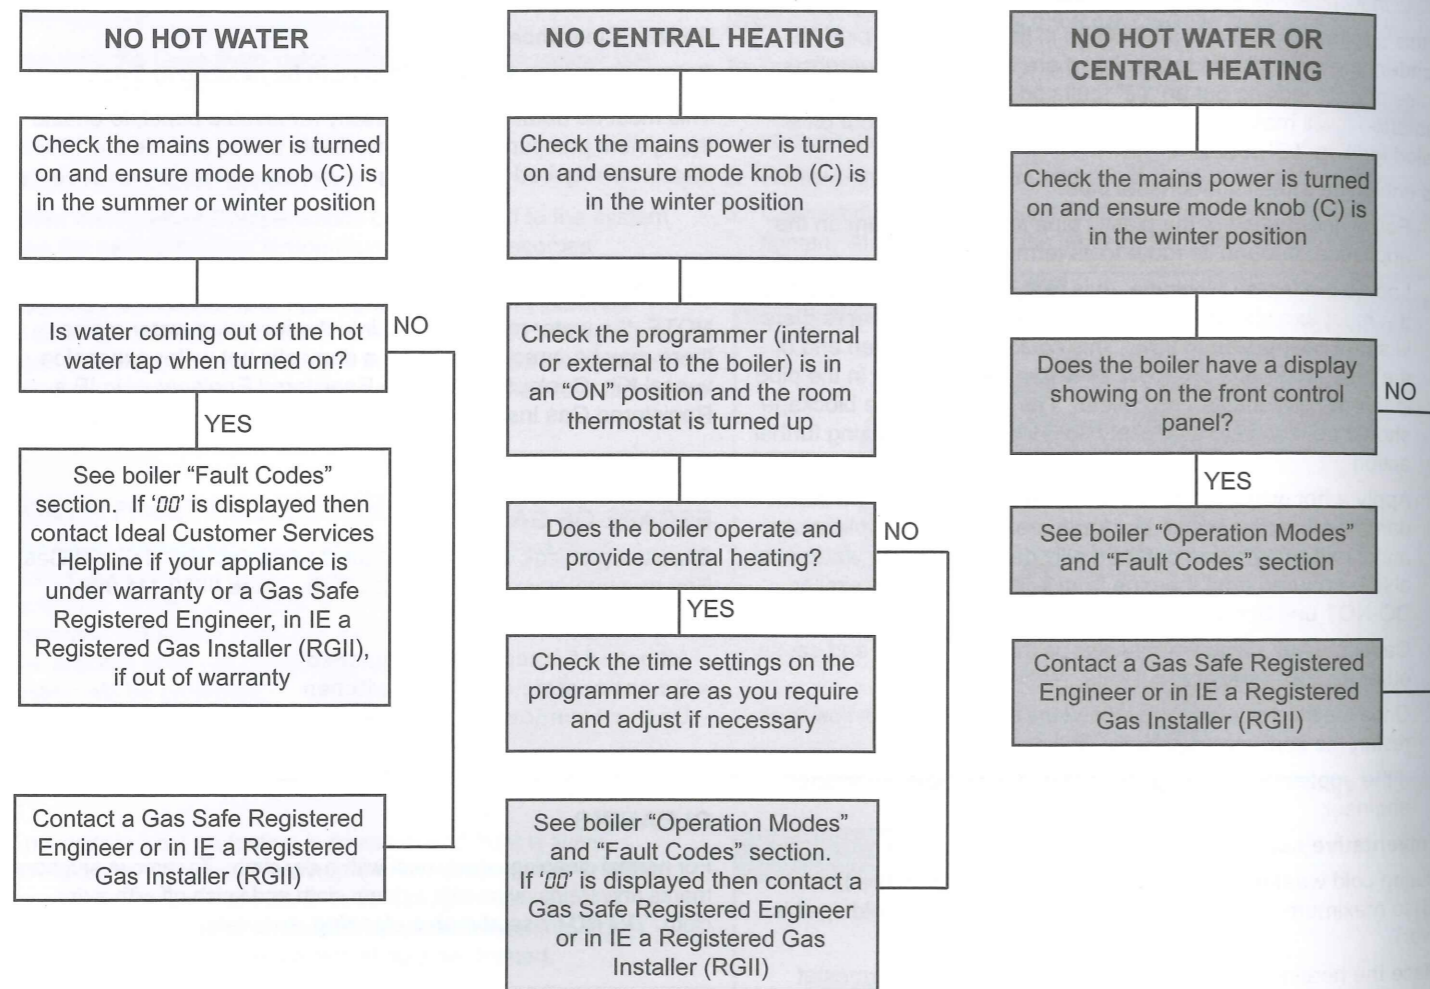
NO HOT WATER

Check the mains power is turned on and ensure mode knob (C) is in the summer or winter position

Is water coming out of the hot water tap when turned on?

NO

YES

See boiler "Fault Codes" section. If '00' is displayed then contact Ideal Customer Services Helpline if your appliance is under warranty or a Gas Safe Registered Engineer, in IE a Registered Gas Installer (RGII), if out of warranty

Contact a Gas Safe Registered Engineer or in IE a Registered Gas Installer (RGII)

NO CENTRAL HEATING

Check the mains power is turned on and ensure mode knob (C) is in the winter position

Check the programmer (internal or external to the boiler) is in an "ON" position and the room thermostat is turned up

Does the boiler operate and provide central heating?

NO

YES

Check the time settings on the programmer are as you require and adjust if necessary

See boiler "Operation Modes" and "Fault Codes" section. If '00' is displayed then contact a Gas Safe Registered Engineer or in IE a Registered Gas Installer (RGII)

NO HOT WATER OR CENTRAL HEATING

Check the mains power is turned on and ensure mode knob (C) is in the winter position

Does the boiler have a display showing on the front control panel?

NO

YES

See boiler "Operation Modes" and "Fault Codes" section

Contact a Gas Safe Registered Engineer or in IE a Registered Gas Installer (RGII)